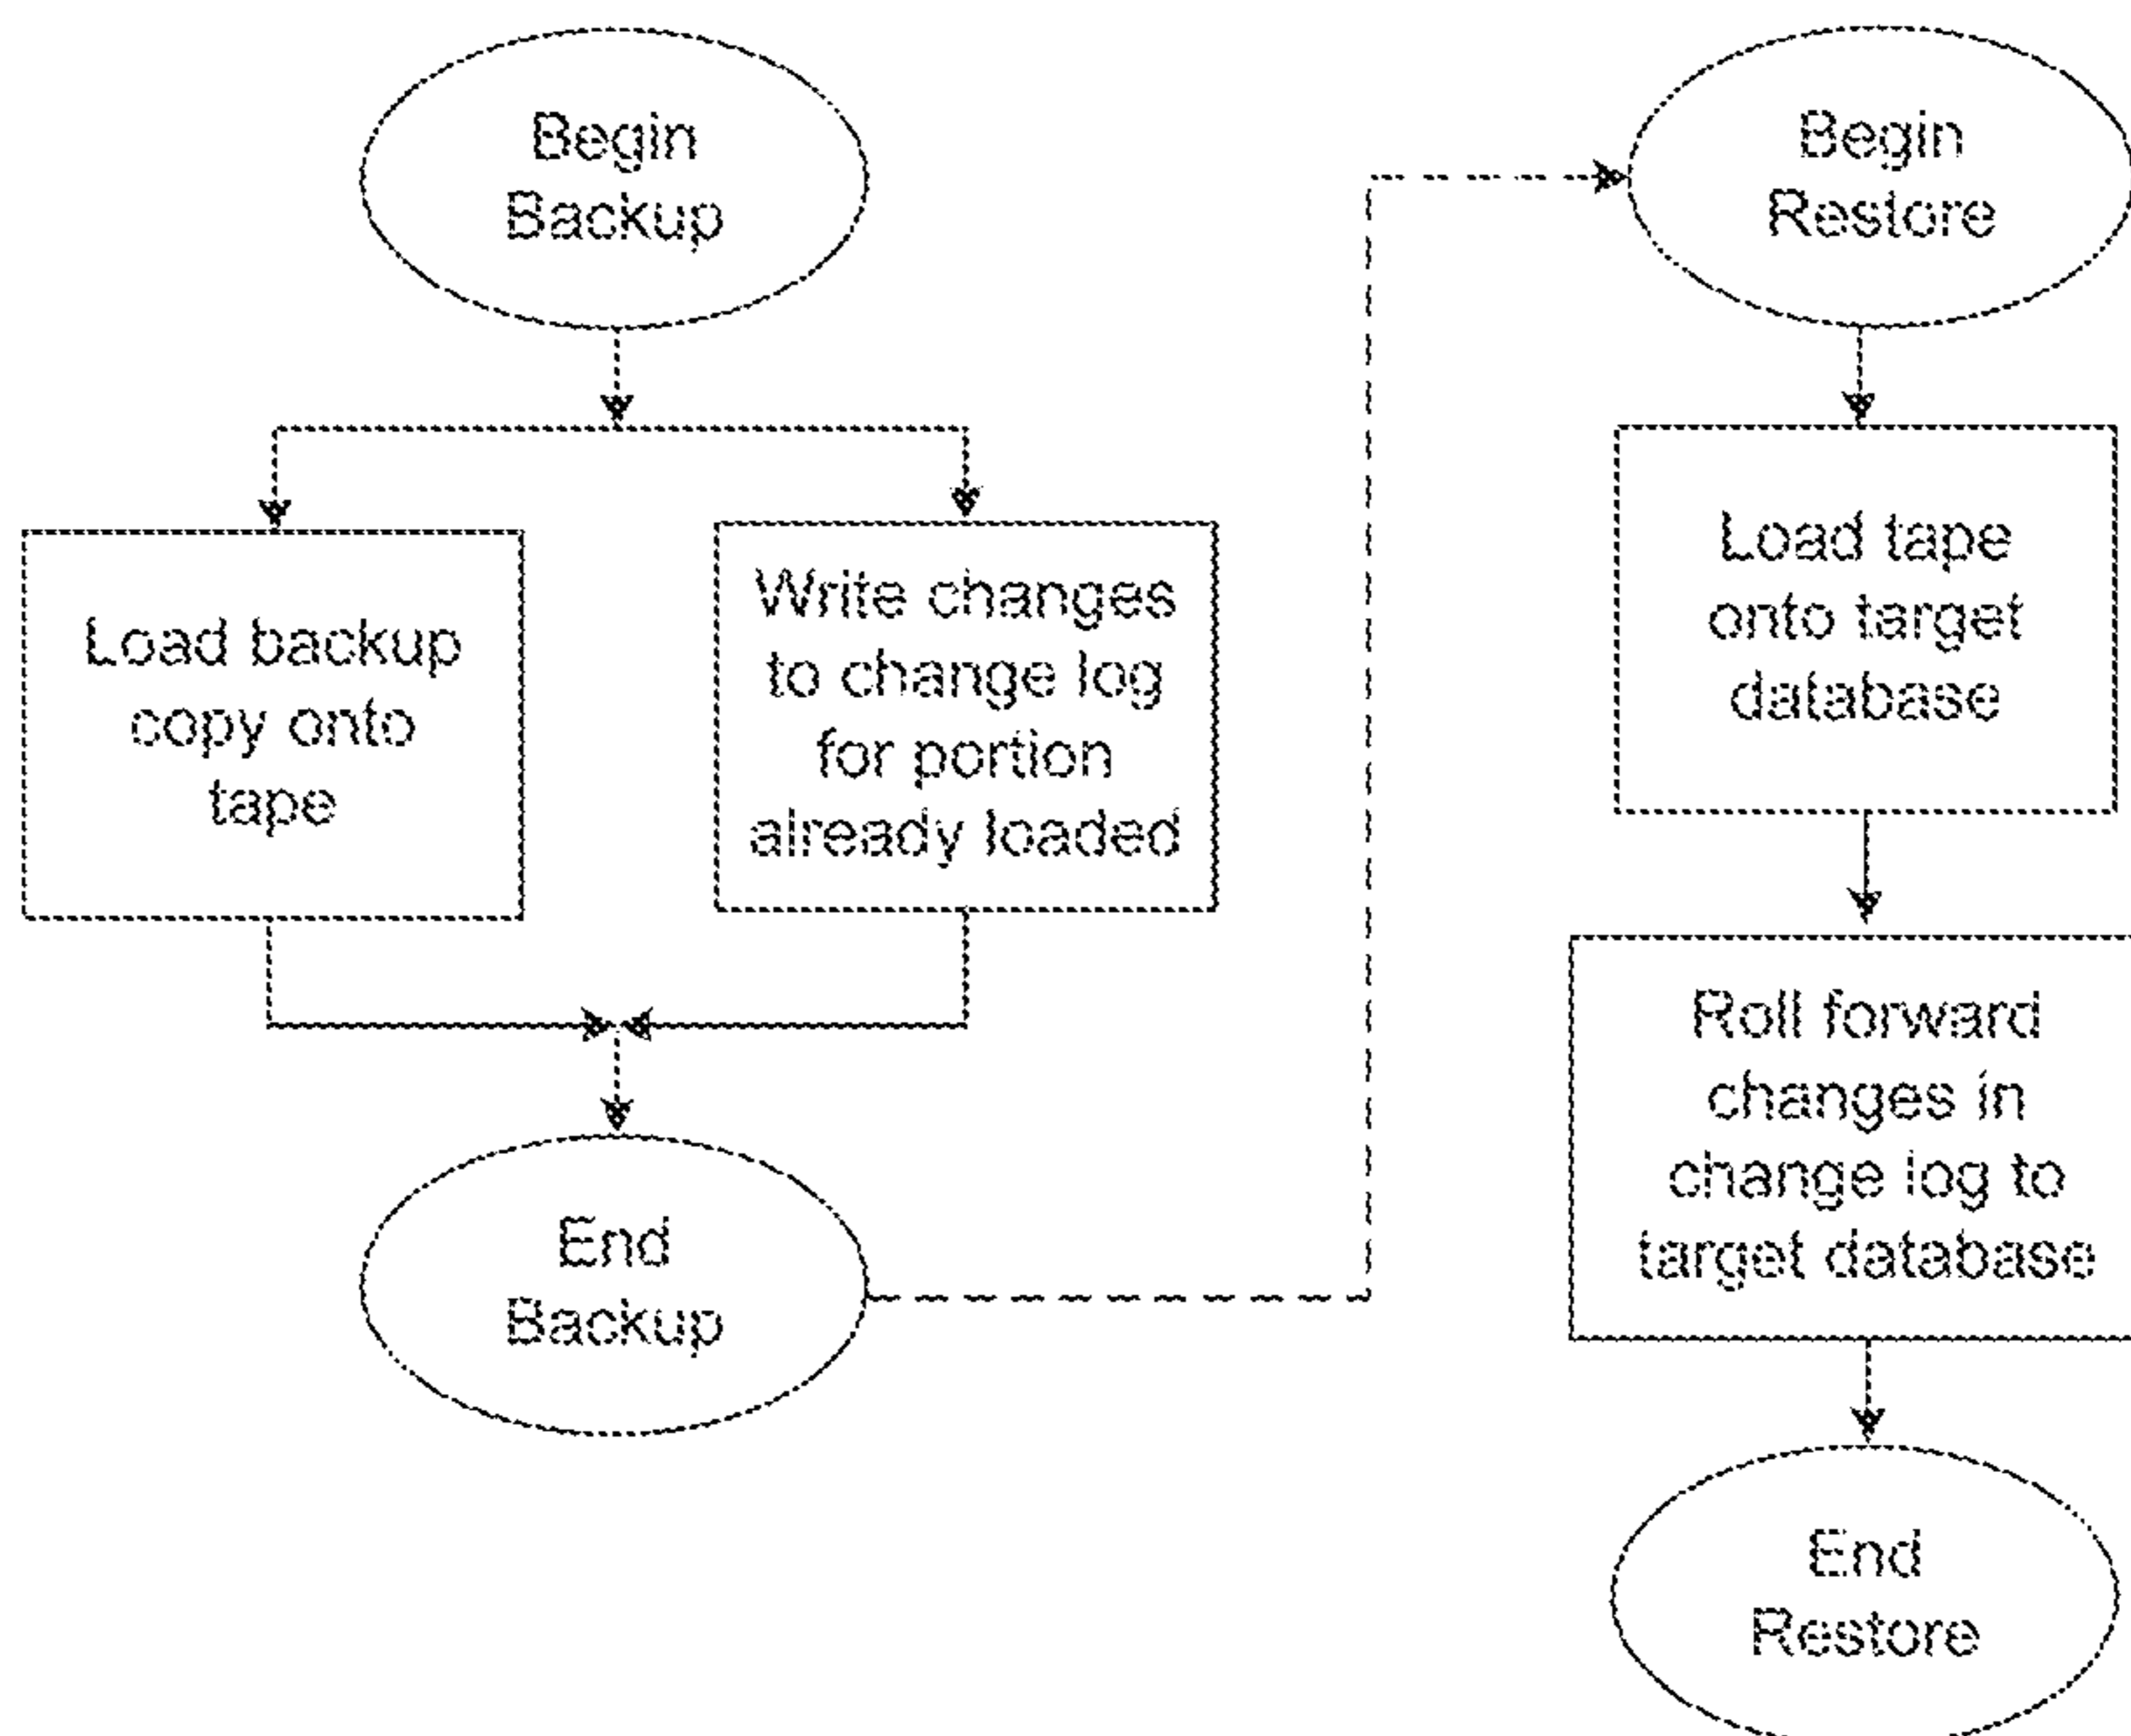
Begin Backup

Load backup copy onto tape

Write changes to change log for portion already loaded

End Backup

Begin Restore

Load tape onto target database

Roll forward changes in change log to target database

End Restore